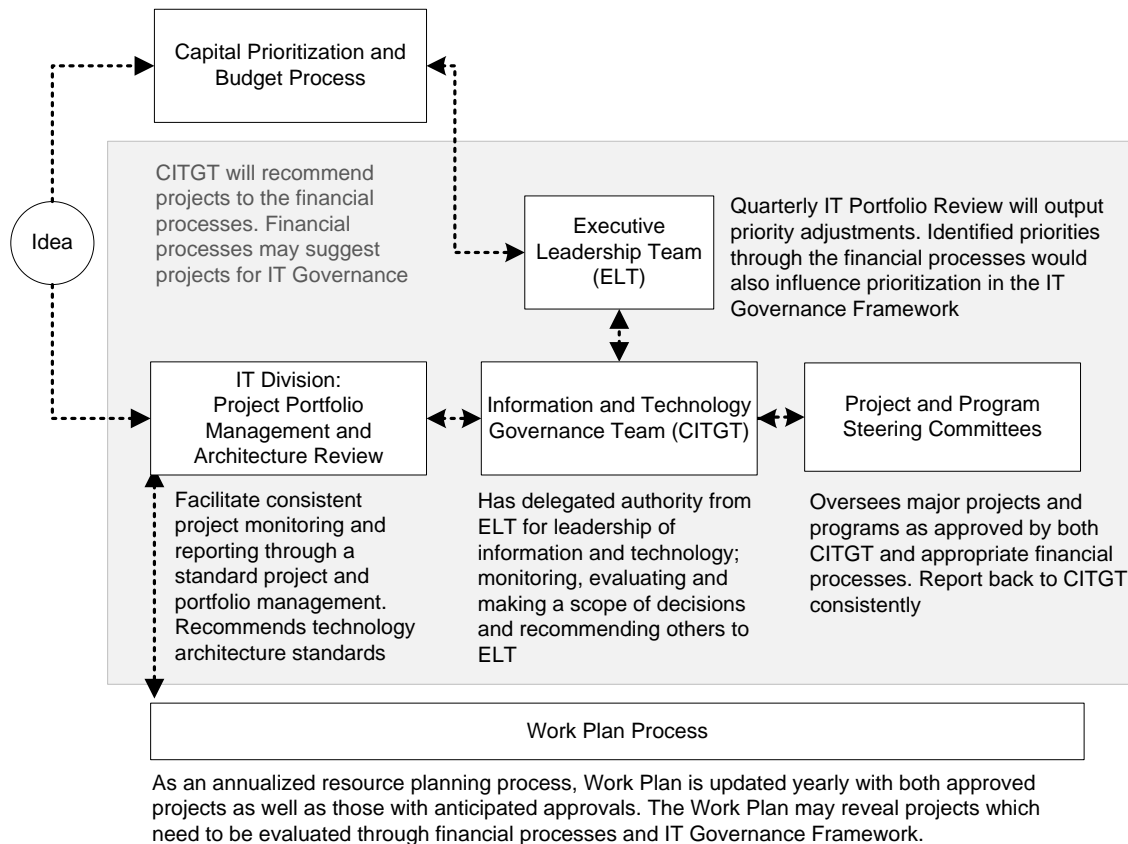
Capital Prioritization and Budget Process

Idea

CITGT will recommend projects to the financial processes. Financial processes may suggest projects for IT Governance

Executive Leadership Team (ELT)

Quarterly IT Portfolio Review will output priority adjustments. Identified priorities through the financial processes would also influence prioritization in the IT Governance Framework

IT Division: Project Portfolio Management and Architecture Review

Information and Technology Governance Team (CITGT)

Project and Program Steering Committees

Facilitate consistent project monitoring and reporting through a standard project and portfolio management. Recommends technology architecture standards

Has delegated authority from ELT for leadership of information and technology; monitoring, evaluating and making a scope of decisions and recommending others to ELT

Oversees major projects and programs as approved by both CITGT and appropriate financial processes. Report back to CITGT consistently

Work Plan Process

As an annualized resource planning process, Work Plan is updated yearly with both approved projects as well as those with anticipated approvals. The Work Plan may reveal projects which need to be evaluated through financial processes and IT Governance Framework.